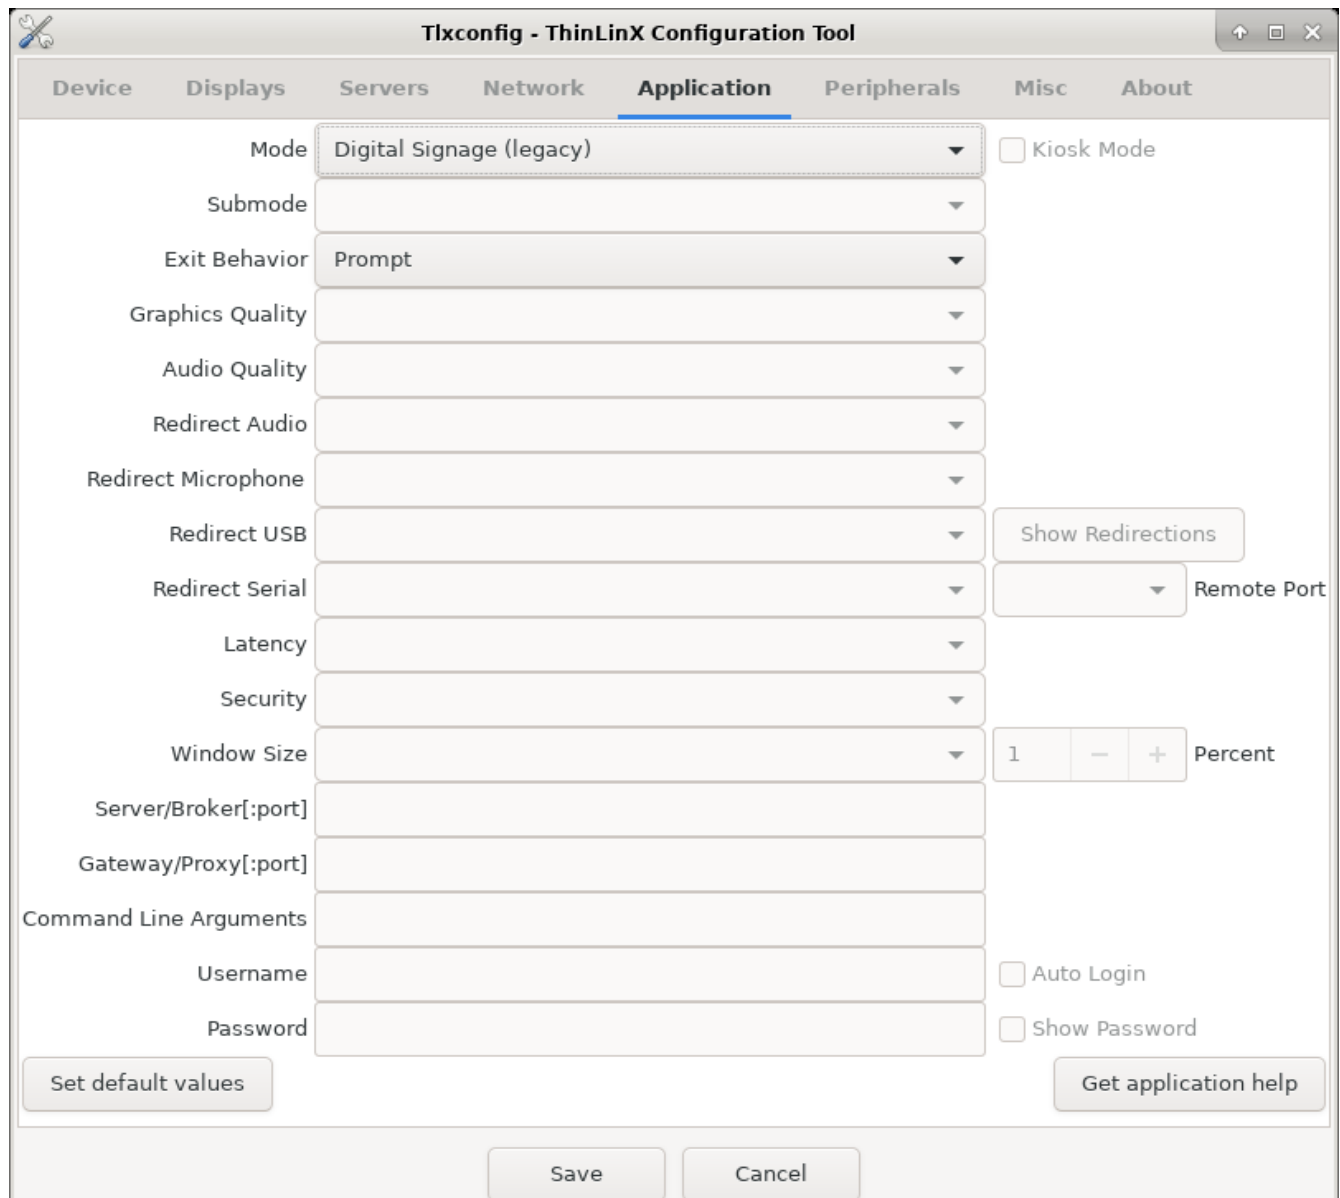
Tlxconfig - ThinLinX Configuration Tool

Device Displays Servers Network Application Peripherals Misc About

Mode Digital Signage (legacy)
Kiosk Mode
Submode
Exit Behavior Prompt
Graphics Quality
Audio Quality
Redirect Audio
Redirect Microphone
Redirect USB
Show Redirections
Redirect Serial
Remote Port
Latency
Security
Window Size
1 − + Percent
Server/Broker[:port]
Gateway/Proxy[:port]
Command Line Arguments
Username
Auto Login
Password
Show Password
Set default values
Get application help

Save Cancel